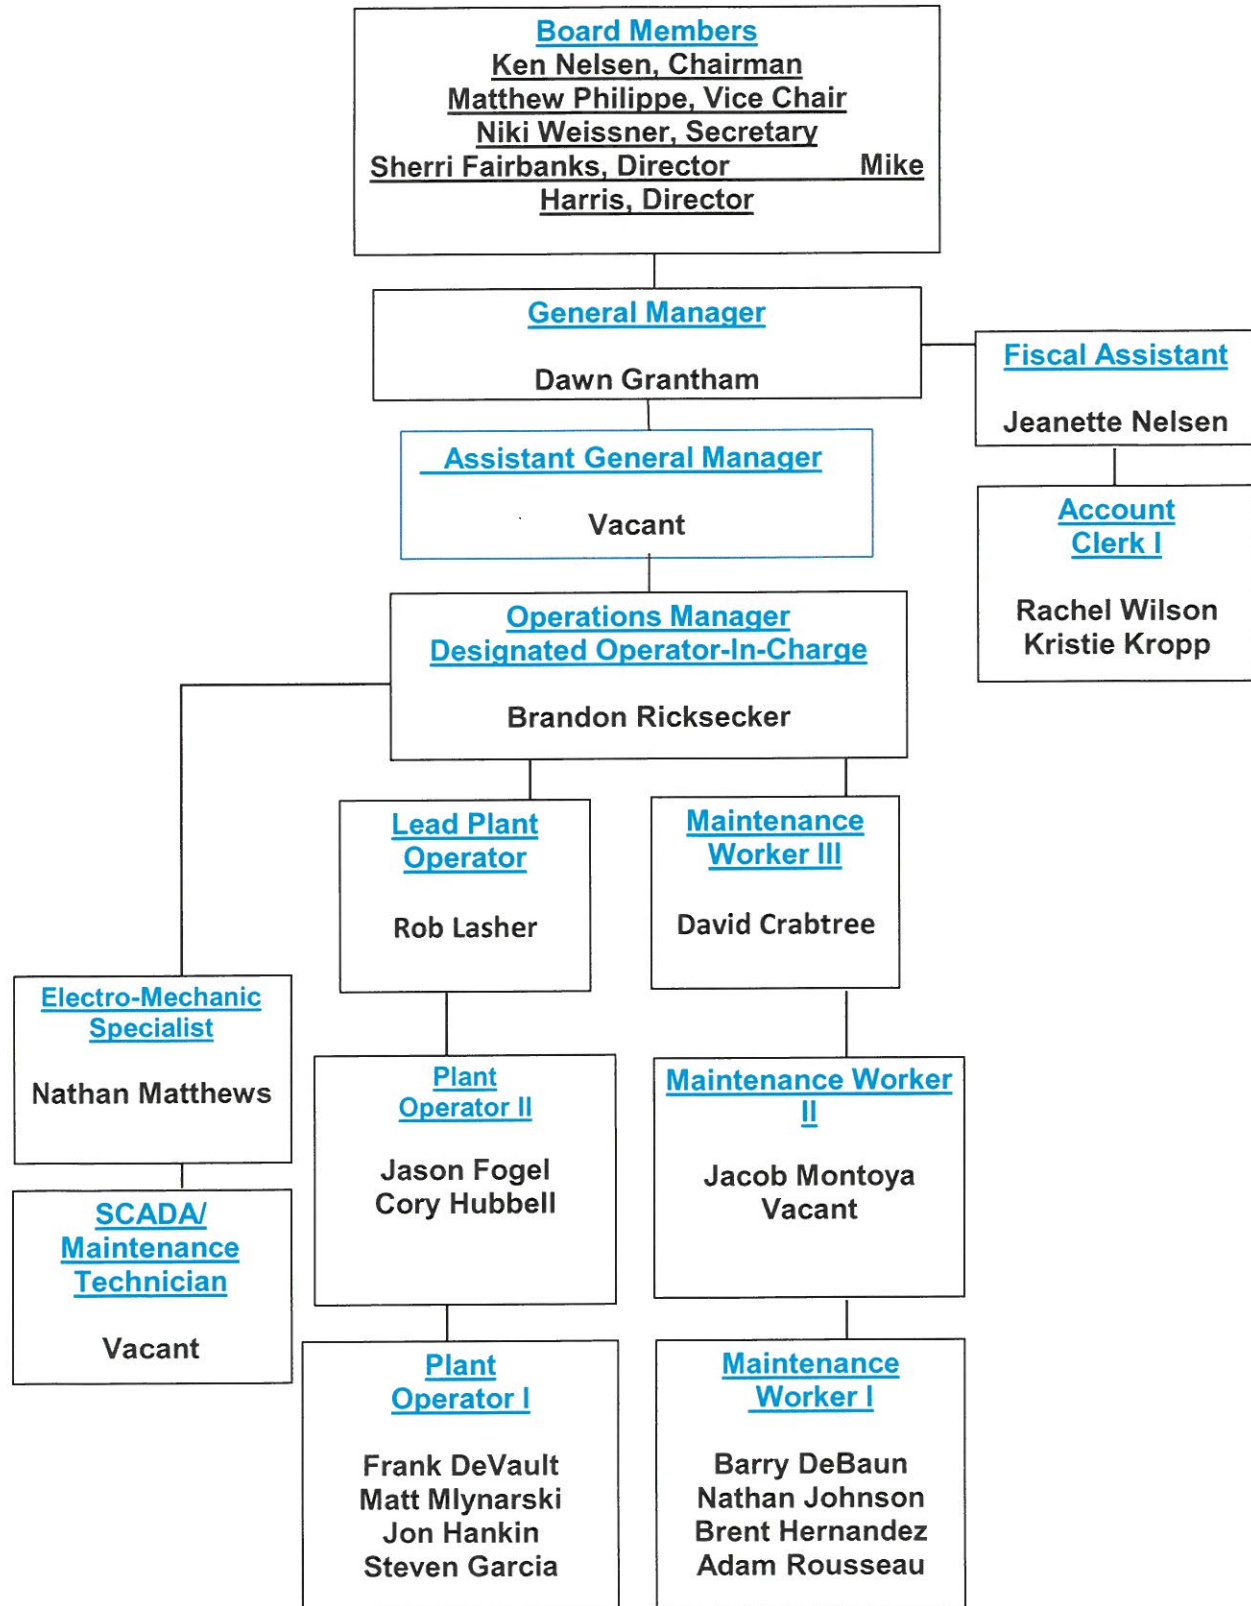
Board Members
Ken Nelsen, Chairman
Matthew Philippe, Vice Chair
Niki Weissner, Secretary
Sherri Fairbanks, Director Mike Harris, Director

General Manager

Dawn Grantham

Fiscal Assistant

Jeanette Nelsen

Account Clerk I

Rachel Wilson
Kristie Kropp

Assistant General Manager

Vacant

Operations Manager
Designated Operator-In-Charge

Brandon Ricksecker

Lead Plant Operator

Rob Lasher

Maintenance Worker III

David Crabtree

Electro-Mechanic Specialist

Nathan Matthews

SCADA/ Maintenance Technician

Vacant

Plant Operator II

Jason Fogel
Cory Hubbell

Maintenance Worker II

Jacob Montoya
Vacant

Plant Operator I

Frank DeVault
Matt Mlynarski
Jon Hankin
Steven Garcia

Maintenance Worker I

Barry DeBaun
Nathan Johnson
Brent Hernandez
Adam Rousseau